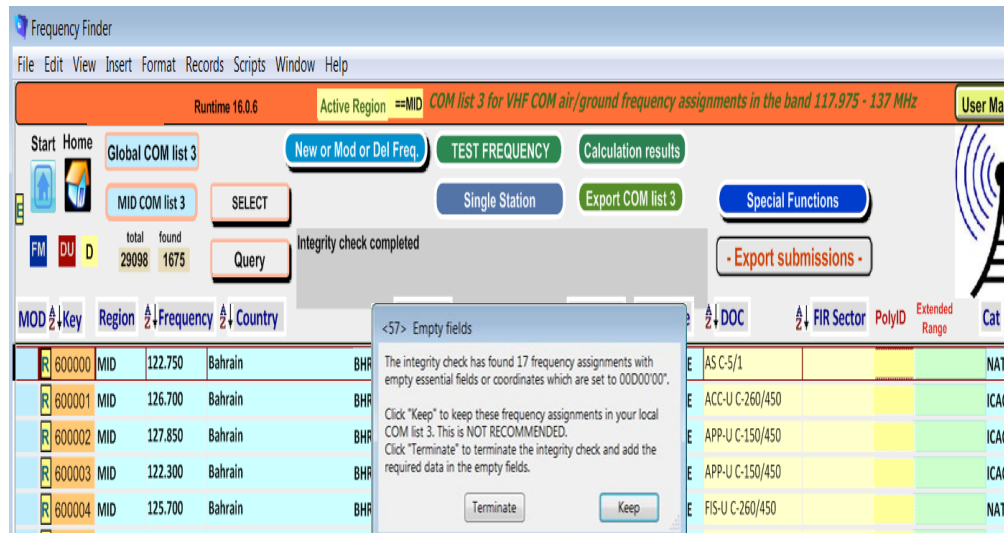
Frequency Finder

File Edit View Insert Format Records Scripts Window Help

Runtime 16.0.6 Active Region ==MID COM list 3 for VHF COM air/ground frequency assignments in the band 117.975 - 137 MHz User Ma

Start Home

Global COM list 3

New or Mod or Del Freq.

TEST FREQUENCY

Calculation results

MID COM list 3

SELECT

Single Station

Export COM list 3

Special Functions

FM DU D

total 29098 found 1675

Query

Integrity check completed

- Export submissions -

MOD Key Region Frequency Country DOC FIR Sector PolyID Extended Range Cat

<57> Empty fields

The integrity check has found 17 frequency assignments with empty essential fields or coordinates which are set to 00D00'00".

Click "Keep" to keep these frequency assignments in your local COM list 3. This is NOT RECOMMENDED.
Click "Terminate" to terminate the integrity check and add the required data in the empty fields.

Terminate Keep

| | Key | Region | Frequency | Country | | DOC | Cat |
|---|---|---|---|---|---|---|---|
| R | 600000 | MID | 122.750 | Bahrain | BHR | AS C-5/1 | NAT |
| R | 600001 | MID | 126.700 | Bahrain | BHR | ACC-U C-260/450 | ICA |
| R | 600002 | MID | 127.850 | Bahrain | BHR | APP-U C-150/450 | ICA |
| R | 600003 | MID | 122.300 | Bahrain | BHR | APP-U C-150/450 | ICA |
| R | 600004 | MID | 125.700 | Bahrain | BHR | FIS-U C-260/450 | NAT |